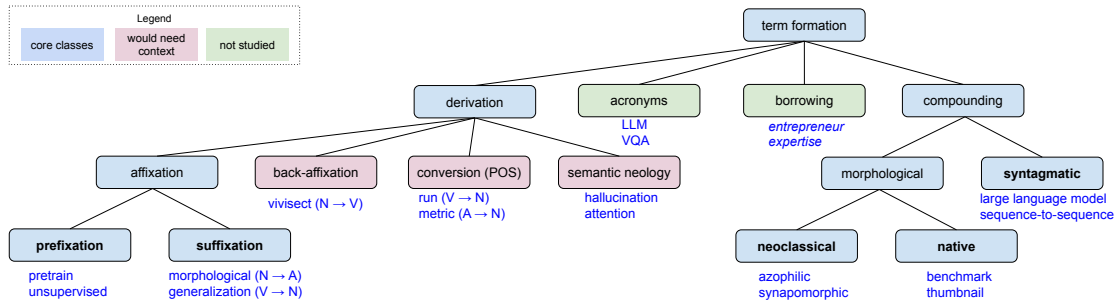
Legend
core classes
would need context
not studied

term formation

derivation
acronyms
LLM
VQA
borrowing
entrepreneur
expertise
compounding

affixation
back-affixation
vivisect (N → V)
conversion (POS)
run (V → N)
metric (A → N)
semantic neology
hallucination
attention
morphological
syntagmatic
large language model
sequence-to-sequence

prefixation
pretrain
unsupervised
suffixation
morphological (N → A)
generalization (V → N)
neoclassical
azophilic
synapomorphic
native
benchmark
thumbnail